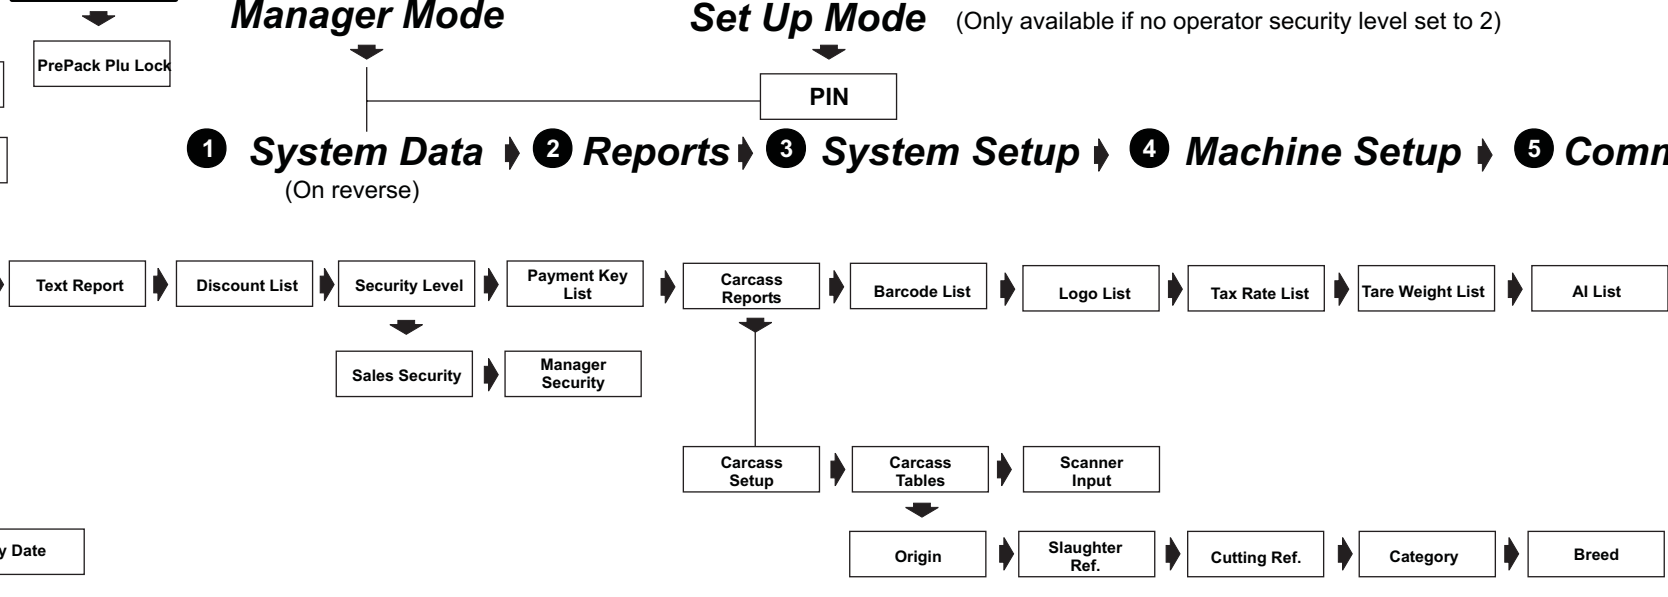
Manager Mode

Set Up Mode (Only available if no operator security level set to 2)

PrePack Plu Lock

PIN

1 System Data 2 Reports 3 System Setup 4 Machine Setup 5 Comm

(On reverse)

Text Report

Discount List

Security Level

Payment Key List

Carcass Reports

Barcode List

Logo List

Tax Rate List

Tare Weight List

AI List

Sales Security

Manager Security

Carcass Setup

Carcass Tables

Scanner Input

y Date

Origin

Slaughter Ref.

Cutting Ref.

Category

Breed